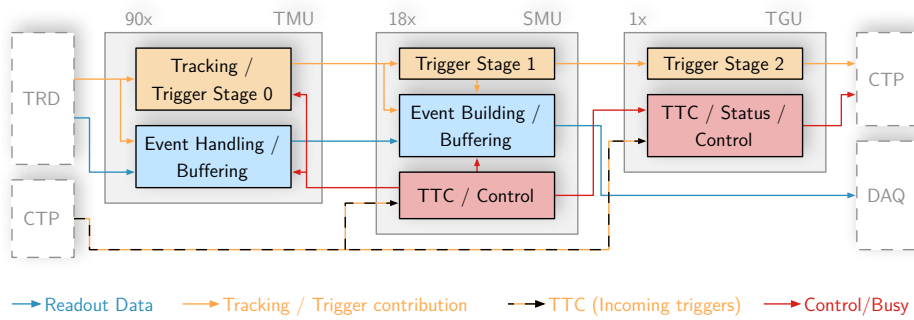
90x TMU

18x SMU

1x TGU

TRD

CTP

Tracking / Trigger Stage 0

Event Handling / Buffering

Trigger Stage 1

Event Building / Buffering

TTC / Control

Trigger Stage 2

TTC / Status / Control

CTP

DAQ

Readout Data

Tracking / Trigger contribution

TTC (Incoming triggers)

Control/Busy